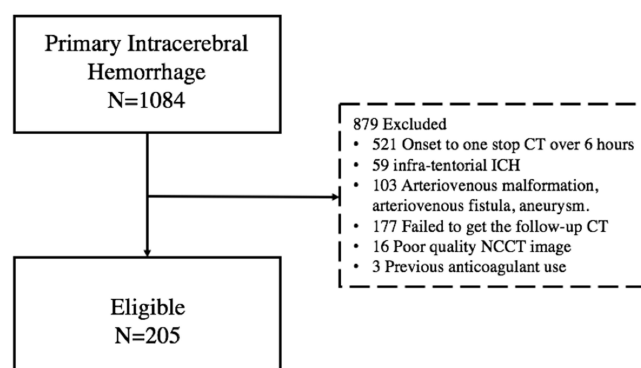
Primary Intracerebral Hemorrhage
N=1084

879 Excluded
- 521 Onset to one stop CT over 6 hours
- 59 infra-tentorial ICH
- 103 Arteriovenous malformation, arteriovenous fistula, aneurysm.
- 177 Failed to get the follow-up CT
- 16 Poor quality NCCT image
- 3 Previous anticoagulant use

Eligible
N=205